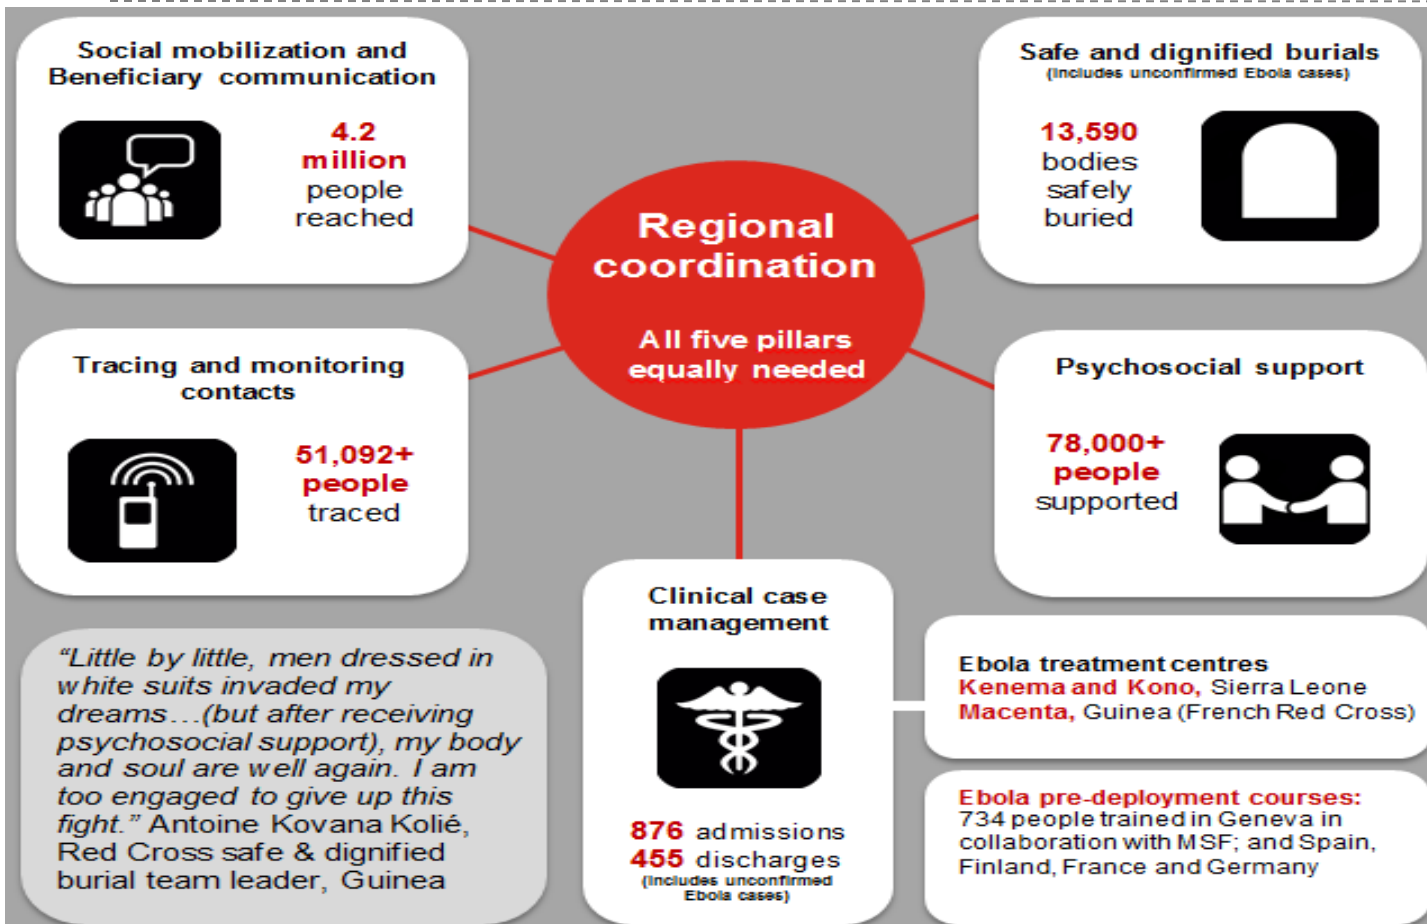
Social mobilization and Beneficiary communication

4.2 million people reached

Safe and dignified burials
(Includes unconfirmed Ebola cases)

13,590 bodies safely buried

Regional coordination

All five pillars equally needed

Tracing and monitoring contacts

51,092+ people traced

Psychosocial support

78,000+ people supported

Clinical case management

876 admissions
455 discharges
(Includes unconfirmed Ebola cases)

"Little by little, men dressed in white suits invaded my dreams…(but after receiving psychosocial support), my body and soul are well again. I am too engaged to give up this fight." Antoine Kovana Kolié, Red Cross safe & dignified burial team leader, Guinea

Ebola treatment centres
Kenema and Kono, Sierra Leone
Macenta, Guinea (French Red Cross)

Ebola pre-deployment courses:
734 people trained in Geneva in collaboration with MSF; and Spain, Finland, France and Germany